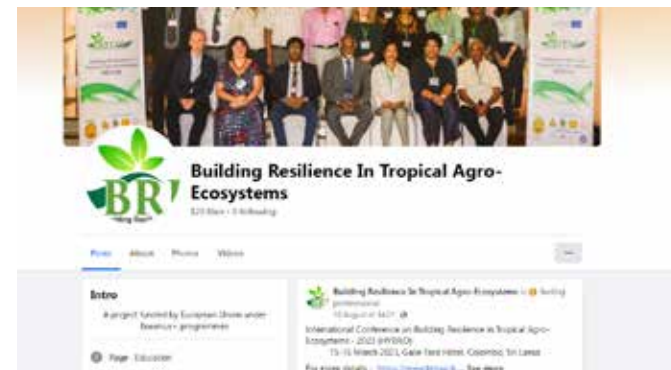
BR

Building Resilience In Tropical Agro-Ecosystems

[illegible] likes • 5 following

Posts About Photos Videos

...

Intro

A project funded by European Union under Erasmus+ programmes

Page · Education

Building Resilience In Tropical Agro-Ecosystems is 😊 feeling professional.

10 August at 16:21 ·

International Conference on Building Resilience in Tropical Agro-Ecosystems - 2023 (HYBRID)

15-16 March 2023, Galle Face Hotel, Colombo, Sri Lanka

For more details - https://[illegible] ... See more